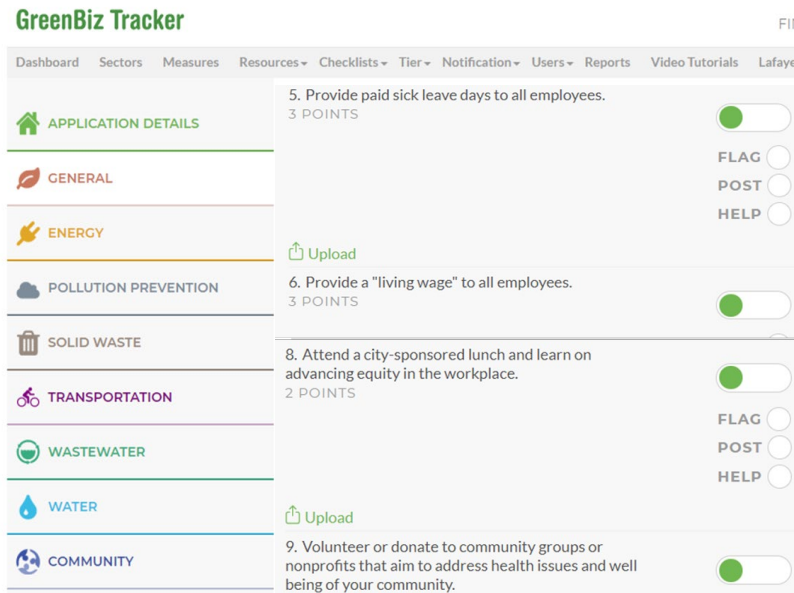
GreenBiz Tracker

FI

Dashboard Sectors Measures Resources Checklists Tier Notification Users Reports Video Tutorials Lafaye

APPLICATION DETAILS

GENERAL

ENERGY

POLLUTION PREVENTION

SOLID WASTE

TRANSPORTATION

WASTEWATER

WATER

COMMUNITY

5. Provide paid sick leave days to all employees.
3 POINTS

FLAG
POST
HELP

Upload

6. Provide a "living wage" to all employees.
3 POINTS

8. Attend a city-sponsored lunch and learn on advancing equity in the workplace.
2 POINTS

FLAG
POST
HELP

Upload

9. Volunteer or donate to community groups or nonprofits that aim to address health issues and well being of your community.